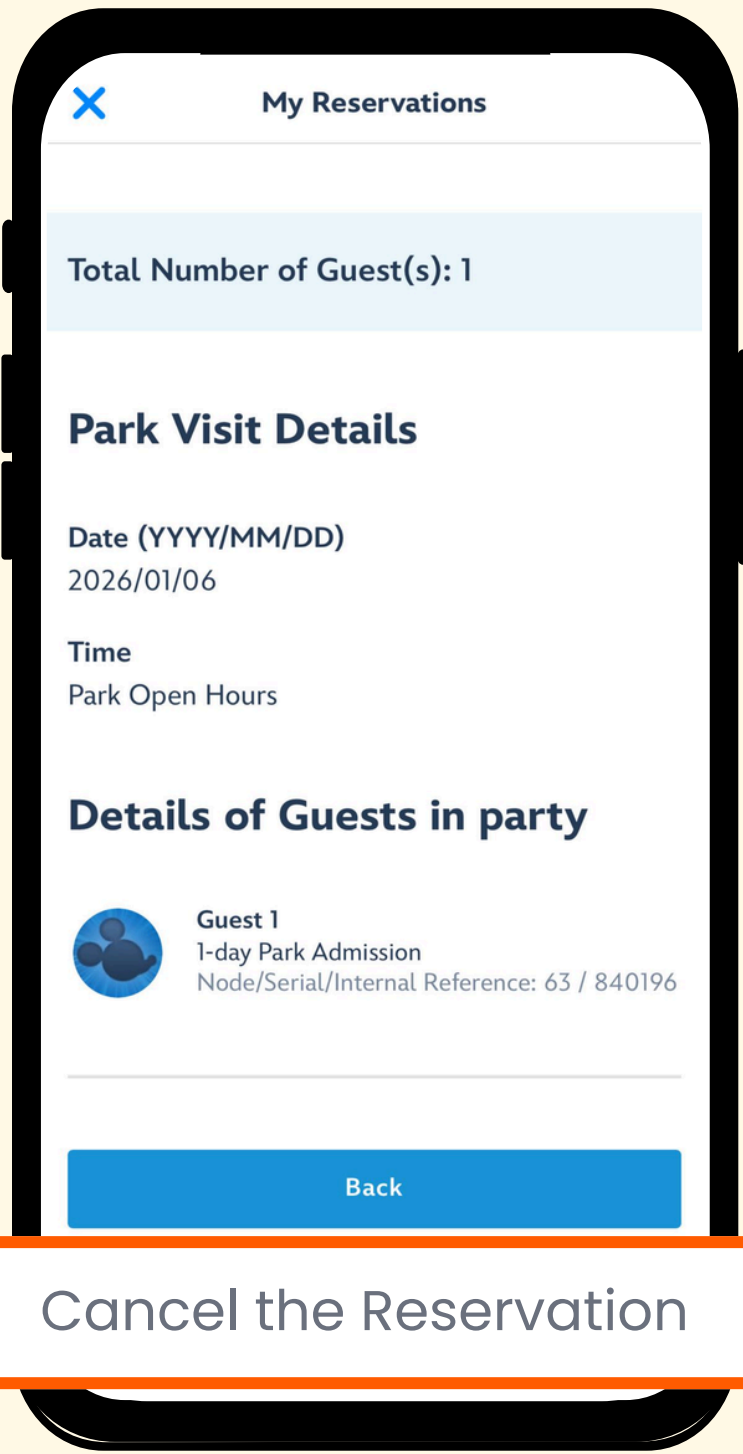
My Reservations

Total Number of Guest(s): 1

Park Visit Details

Date (YYYY/MM/DD)
2026/01/06

Time
Park Open Hours

Details of Guests in party

Guest 1
1-day Park Admission
Node/Serial/Internal Reference: 63 / 840196

Back

Cancel the Reservation